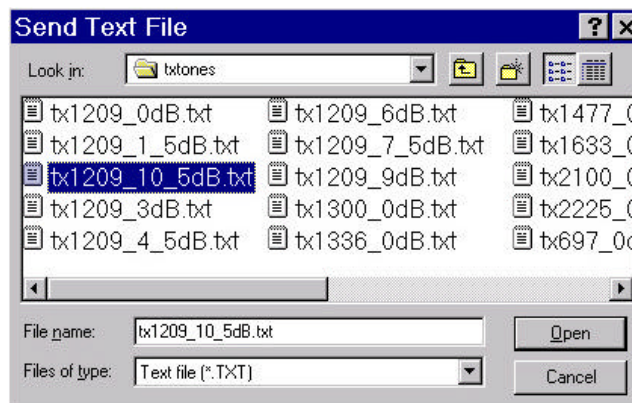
Send Text File

?

Look in: txtones

tx1209_0dB.txt
tx1209_1_5dB.txt
tx1209_10_5dB.txt
tx1209_3dB.txt
tx1209_4_5dB.txt

tx1209_6dB.txt
tx1209_7_5dB.txt
tx1209_9dB.txt
tx1300_0dB.txt
tx1336_0dB.txt

tx1477_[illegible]
tx1633_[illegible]
tx2100_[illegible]
tx2225_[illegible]
tx697_0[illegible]

File name: tx1209_10_5dB.txt

Files of type: Text file (*.TXT)

Open

Cancel